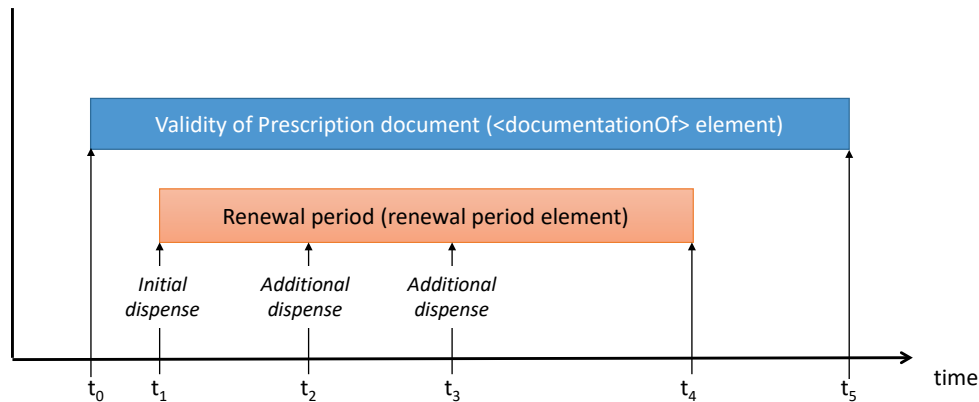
Validity of Prescription document (<documentationOf> element)

Renewal period (renewal period element)

Initial dispense

Additional dispense

Additional dispense

$t_0$ $t_1$ $t_2$ $t_3$ $t_4$ $t_5$ time